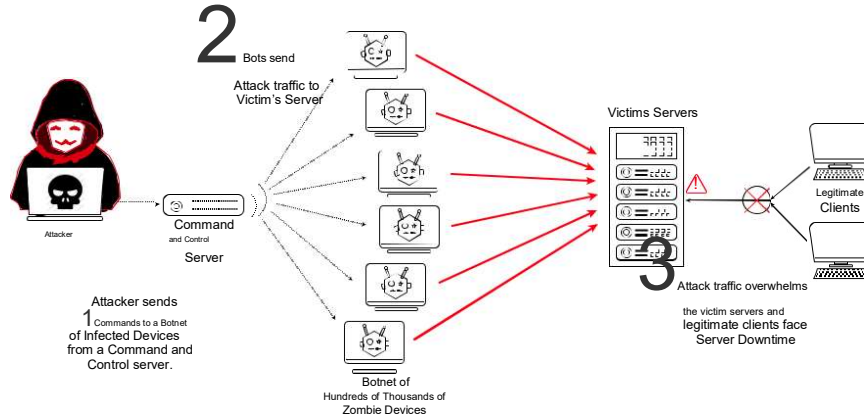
2 Bots send

Attack traffic to Victim's Server

Attacker

Command and Control Server

Attacker sends 1 Commands to a Botnet of Infected Devices from a Command and Control server.

Botnet of Hundreds of Thousands of Zombie Devices

Victims Servers

Legitimate Clients

3 Attack traffic overwhelms the victim servers and legitimate clients face Server Downtime